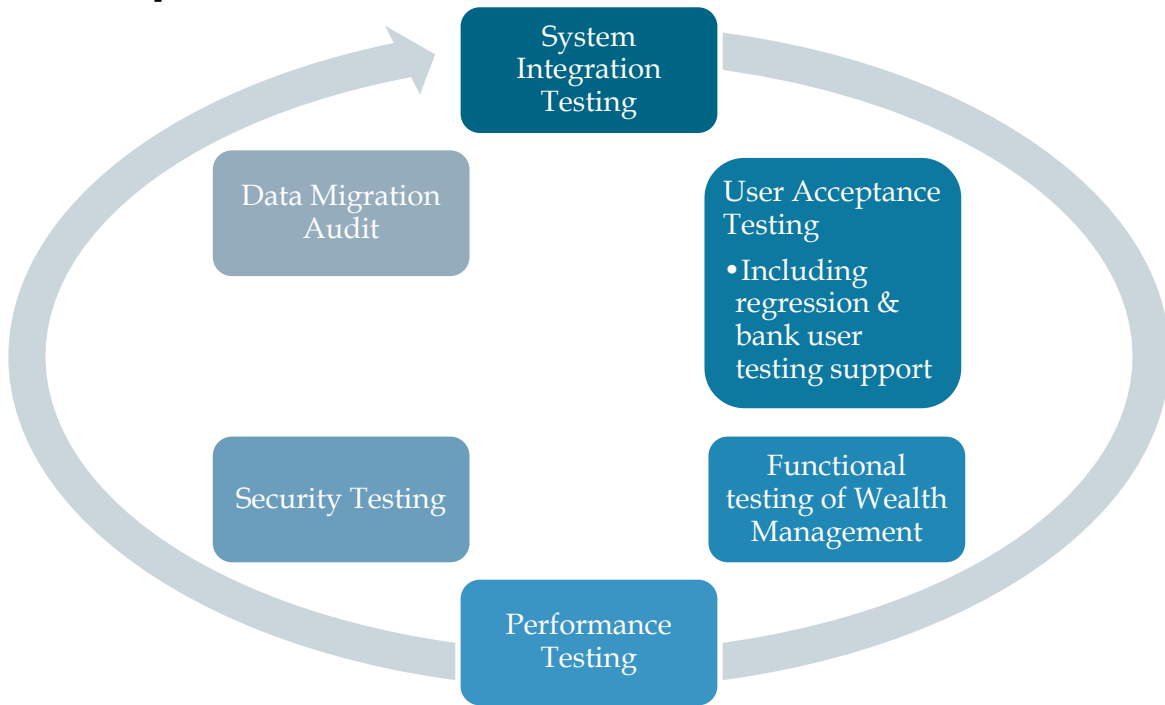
System Integration Testing

User Acceptance Testing

•Including regression & bank user testing support

Functional testing of Wealth Management

Performance Testing

Security Testing

Data Migration Audit